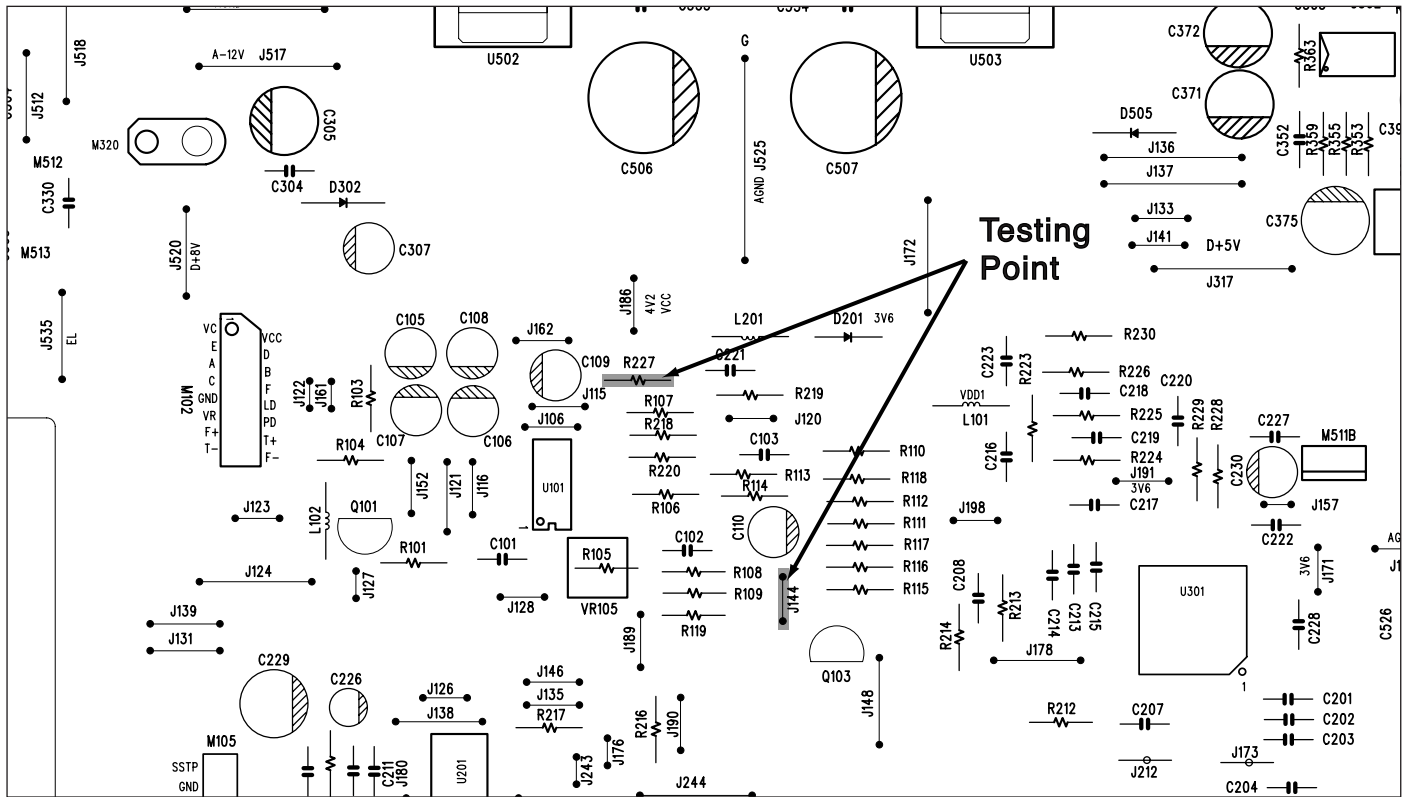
J518
J512
M320
M512
C330
M513
J535
EL
A-12V
J517
C305
C304
D302
C307
J520
D+8V
U502
C506
G
AGND J525
C507
U503
C372
R363
C371
D505
C352
R359
R355
R353
C39
J136
J137
J133
J141
D+5V
C375
J317
Testing
Point
J172
J186
4V2
VCC
L201
D201
3V6
R230
R226
C223
R223
C218
C220
C105
C108
J162
C109
R227
C221
R219
J115
M102
VC
E
A
C
GND
VR
F+
T-
VCC
D
B
F
LD
PD
T+
F-
J122
J161
R103
C107
C106
R107
R218
J106
J120
C103
R104
J152
J121
J116
U101
R220
R113
R114
R106
R110
R118
R112
R111
R117
R116
R115
VDD1
L101
R225
R229
R228
C219
C227
M511B
C216
R224
J191
3V6
C230
C217
J157
C222
J198
J123
L102
Q101
R101
C101
R105
C102
C110
J124
J127
R108
R109
VR105
J128
J144
R119
J139
J131
J189
Q103
C208
R213
C214
C213
C215
U301
R214
J178
3V6
J171
C228
C526
AG
J1
C229
C226
J146
J135
R217
J126
J138
J148
R216
J190
R212
C207
C201
C202
C203
M105
SSTP
GND
C211
J180
U201
J243
J176
J244
J212
J173
C204
1